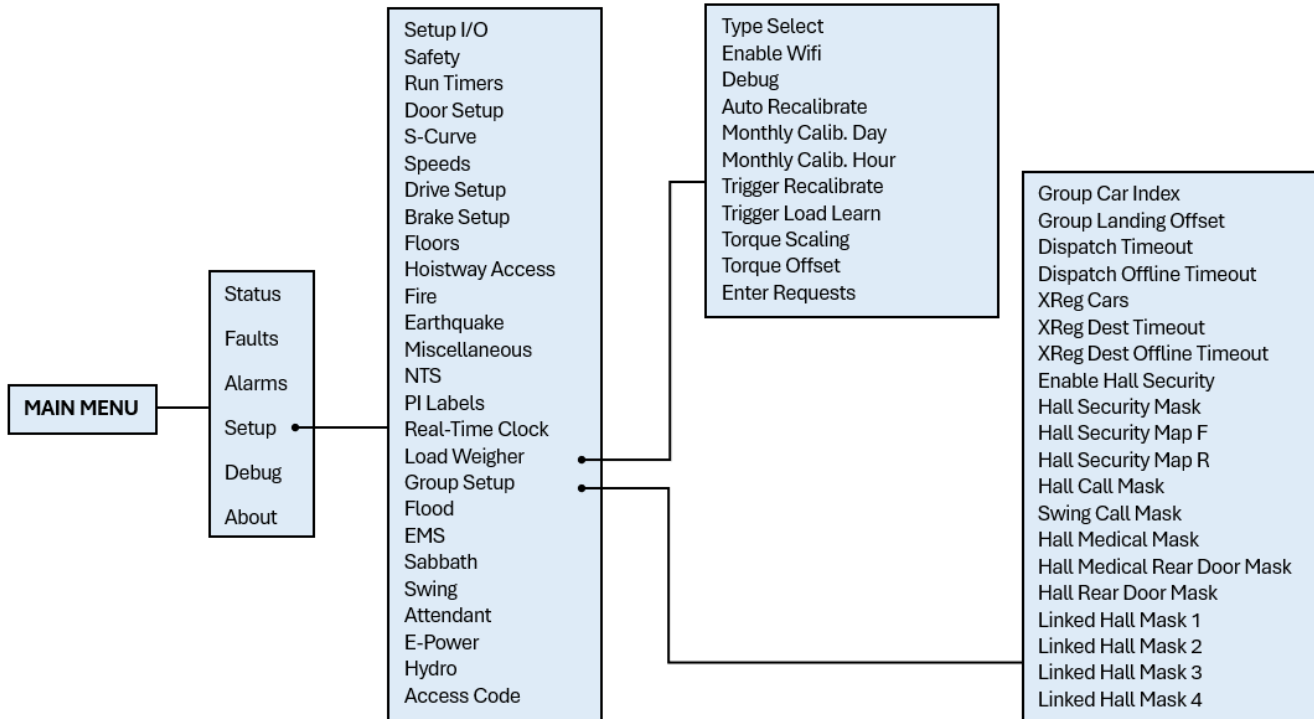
MAIN MENU

Status
Faults
Alarms
Setup
Debug
About

Setup I/O
Safety
Run Timers
Door Setup
S-Curve
Speeds
Drive Setup
Brake Setup
Floors
Hoistway Access
Fire
Earthquake
Miscellaneous
NTS
PI Labels
Real-Time Clock
Load Weigher
Group Setup
Flood
EMS
Sabbath
Swing
Attendant
E-Power
Hydro
Access Code

Type Select
Enable Wifi
Debug
Auto Recalibrate
Monthly Calib. Day
Monthly Calib. Hour
Trigger Recalibrate
Trigger Load Learn
Torque Scaling
Torque Offset
Enter Requests

Group Car Index
Group Landing Offset
Dispatch Timeout
Dispatch Offline Timeout
XReg Cars
XReg Dest Timeout
XReg Dest Offline Timeout
Enable Hall Security
Hall Security Mask
Hall Security Map F
Hall Security Map R
Hall Call Mask
Swing Call Mask
Hall Medical Mask
Hall Medical Rear Door Mask
Hall Rear Door Mask
Linked Hall Mask 1
Linked Hall Mask 2
Linked Hall Mask 3
Linked Hall Mask 4